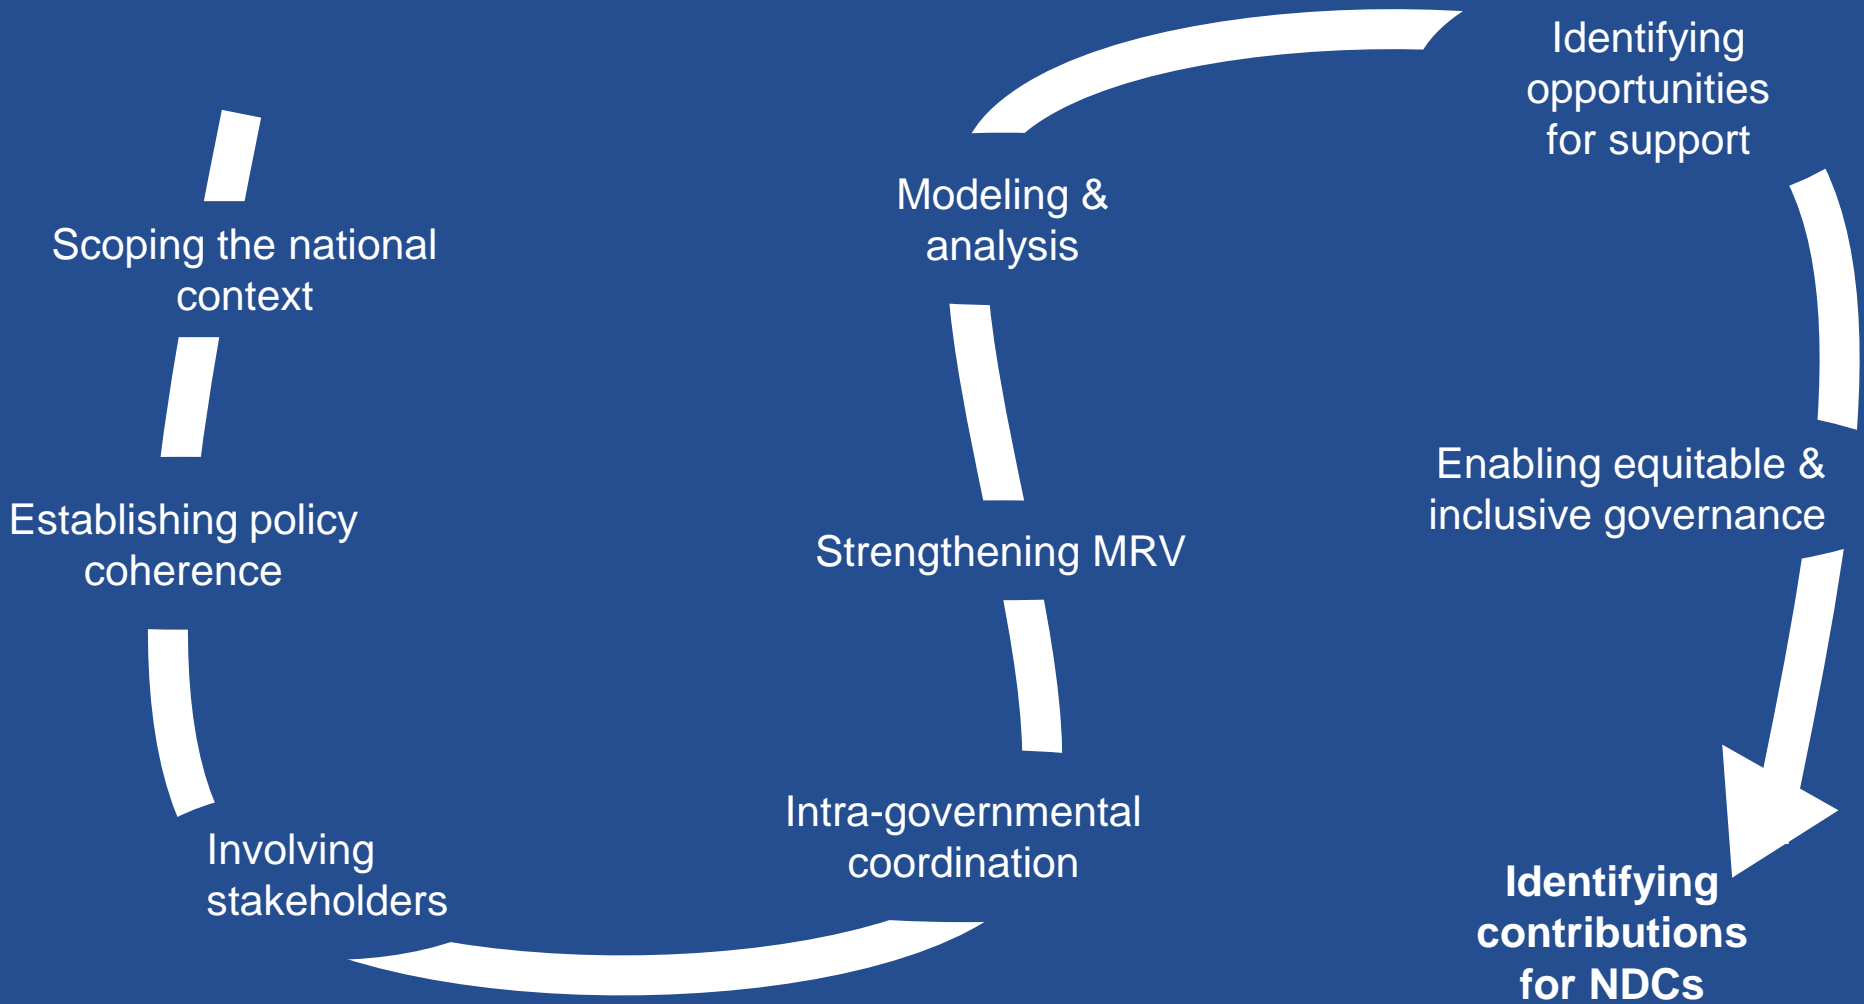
Scoping the national context

Establishing policy coherence

Involving stakeholders

Intra-governmental coordination

Strengthening MRV

Modeling & analysis

Identifying opportunities for support

Enabling equitable & inclusive governance

Identifying contributions for NDCs